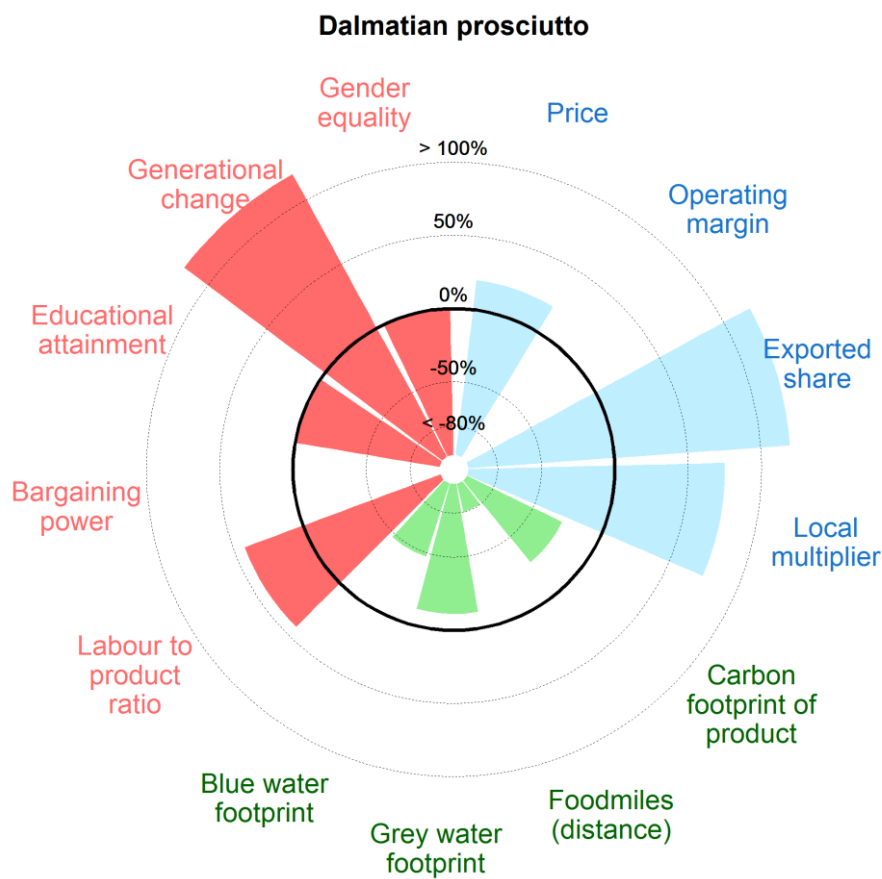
Dalmatian prosciutto

Gender equality

Price

> 100%

Generational change

Operating margin

50%

0%

Educational attainment

Exported share

-50%

< -80%

Bargaining power

Local multiplier

Labour to product ratio

Carbon footprint of product

Blue water footprint

Foodmiles (distance)

Grey water footprint